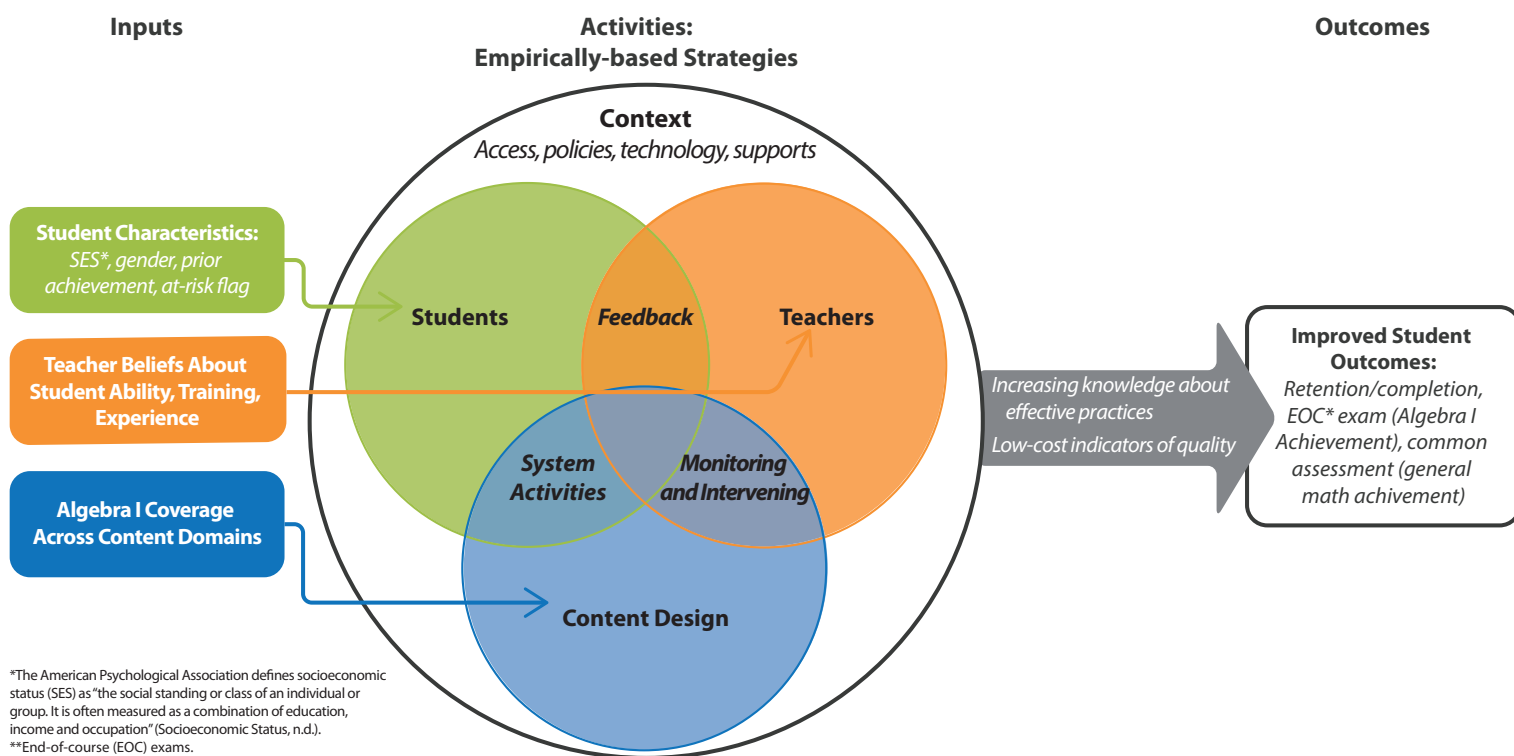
Inputs

Activities:
Empirically-based Strategies

Outcomes

Context
Access, policies, technology, supports

Student Characteristics:
SES*, gender, prior achievement, at-risk flag

Teacher Beliefs About Student Ability, Training, Experience

Algebra I Coverage Across Content Domains

Students

Feedback

Teachers

System Activities

Monitoring and Intervening

Content Design

Increasing knowledge about effective practices

Low-cost indicators of quality

Improved Student Outcomes:
Retention/completion, EOC* exam (Algebra I Achievement), common assessment (general math achivement)

*The American Psychological Association defines socioeconomic status (SES) as "the social standing or class of an individual or group. It is often measured as a combination of education, income and occupation" (Socioeconomic Status, n.d.).
**End-of-course (EOC) exams.